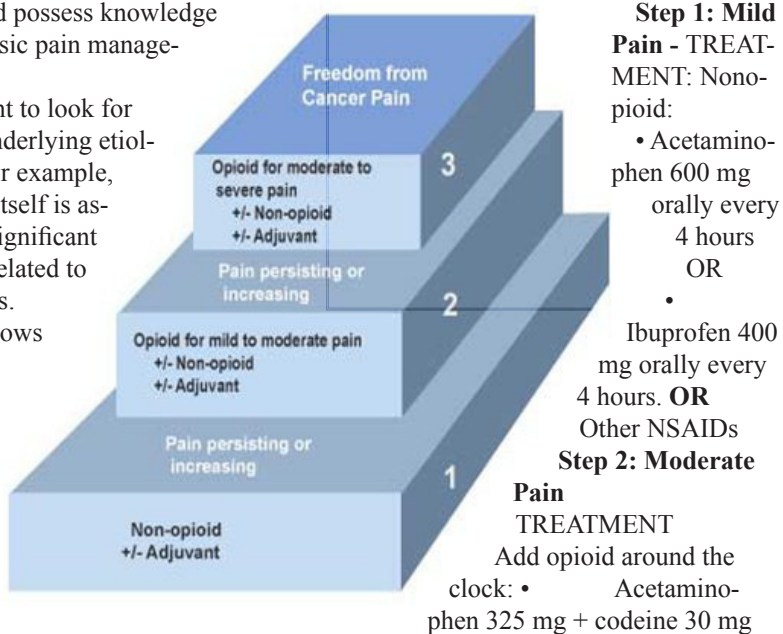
d possess knowledge sic pain manage-

nt to look for nderlying etiol- r example, tself is as- ignificant elated to s. ows

Freedom from Cancer Pain

3

Opioid for moderate to severe pain
+/- Non-opioid
+/- Adjuvant

Pain persisting or increasing

2

Opioid for mild to moderate pain
+/- Non-opioid
+/- Adjuvant

Pain persisting or increasing

1

Non-opioid
+/- Adjuvant

**Step 1: Mild Pain -** TREATMENT: Nonopioid:

• Acetaminophen 600 mg orally every 4 hours OR

• Ibuprofen 400 mg orally every 4 hours. **OR** Other NSAIDs

**Step 2: Moderate Pain**

TREATMENT

Add opioid around the clock: • Acetaminophen 325 mg + codeine 30 mg